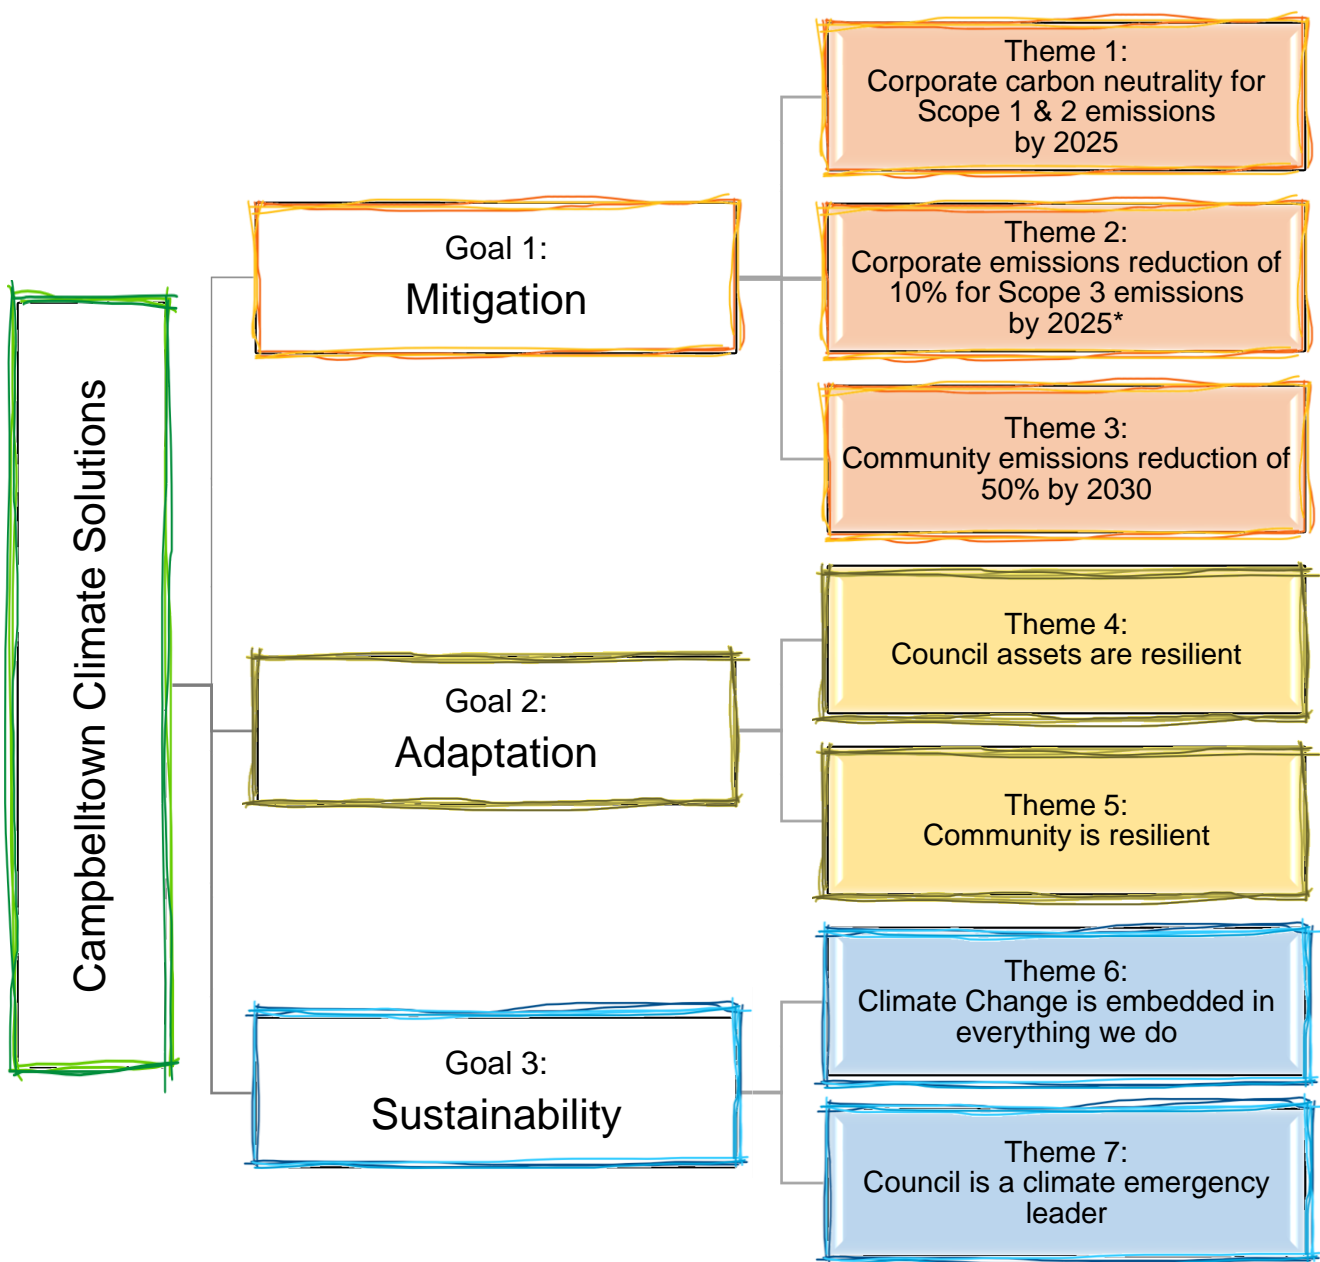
Campbelltown Climate Solutions

Goal 1:
Mitigation

Theme 1:
Corporate carbon neutrality for Scope 1 & 2 emissions by 2025

Theme 2:
Corporate emissions reduction of 10% for Scope 3 emissions by 2025*

Theme 3:
Community emissions reduction of 50% by 2030

Goal 2:
Adaptation

Theme 4:
Council assets are resilient

Theme 5:
Community is resilient

Goal 3:
Sustainability

Theme 6:
Climate Change is embedded in everything we do

Theme 7:
Council is a climate emergency leader